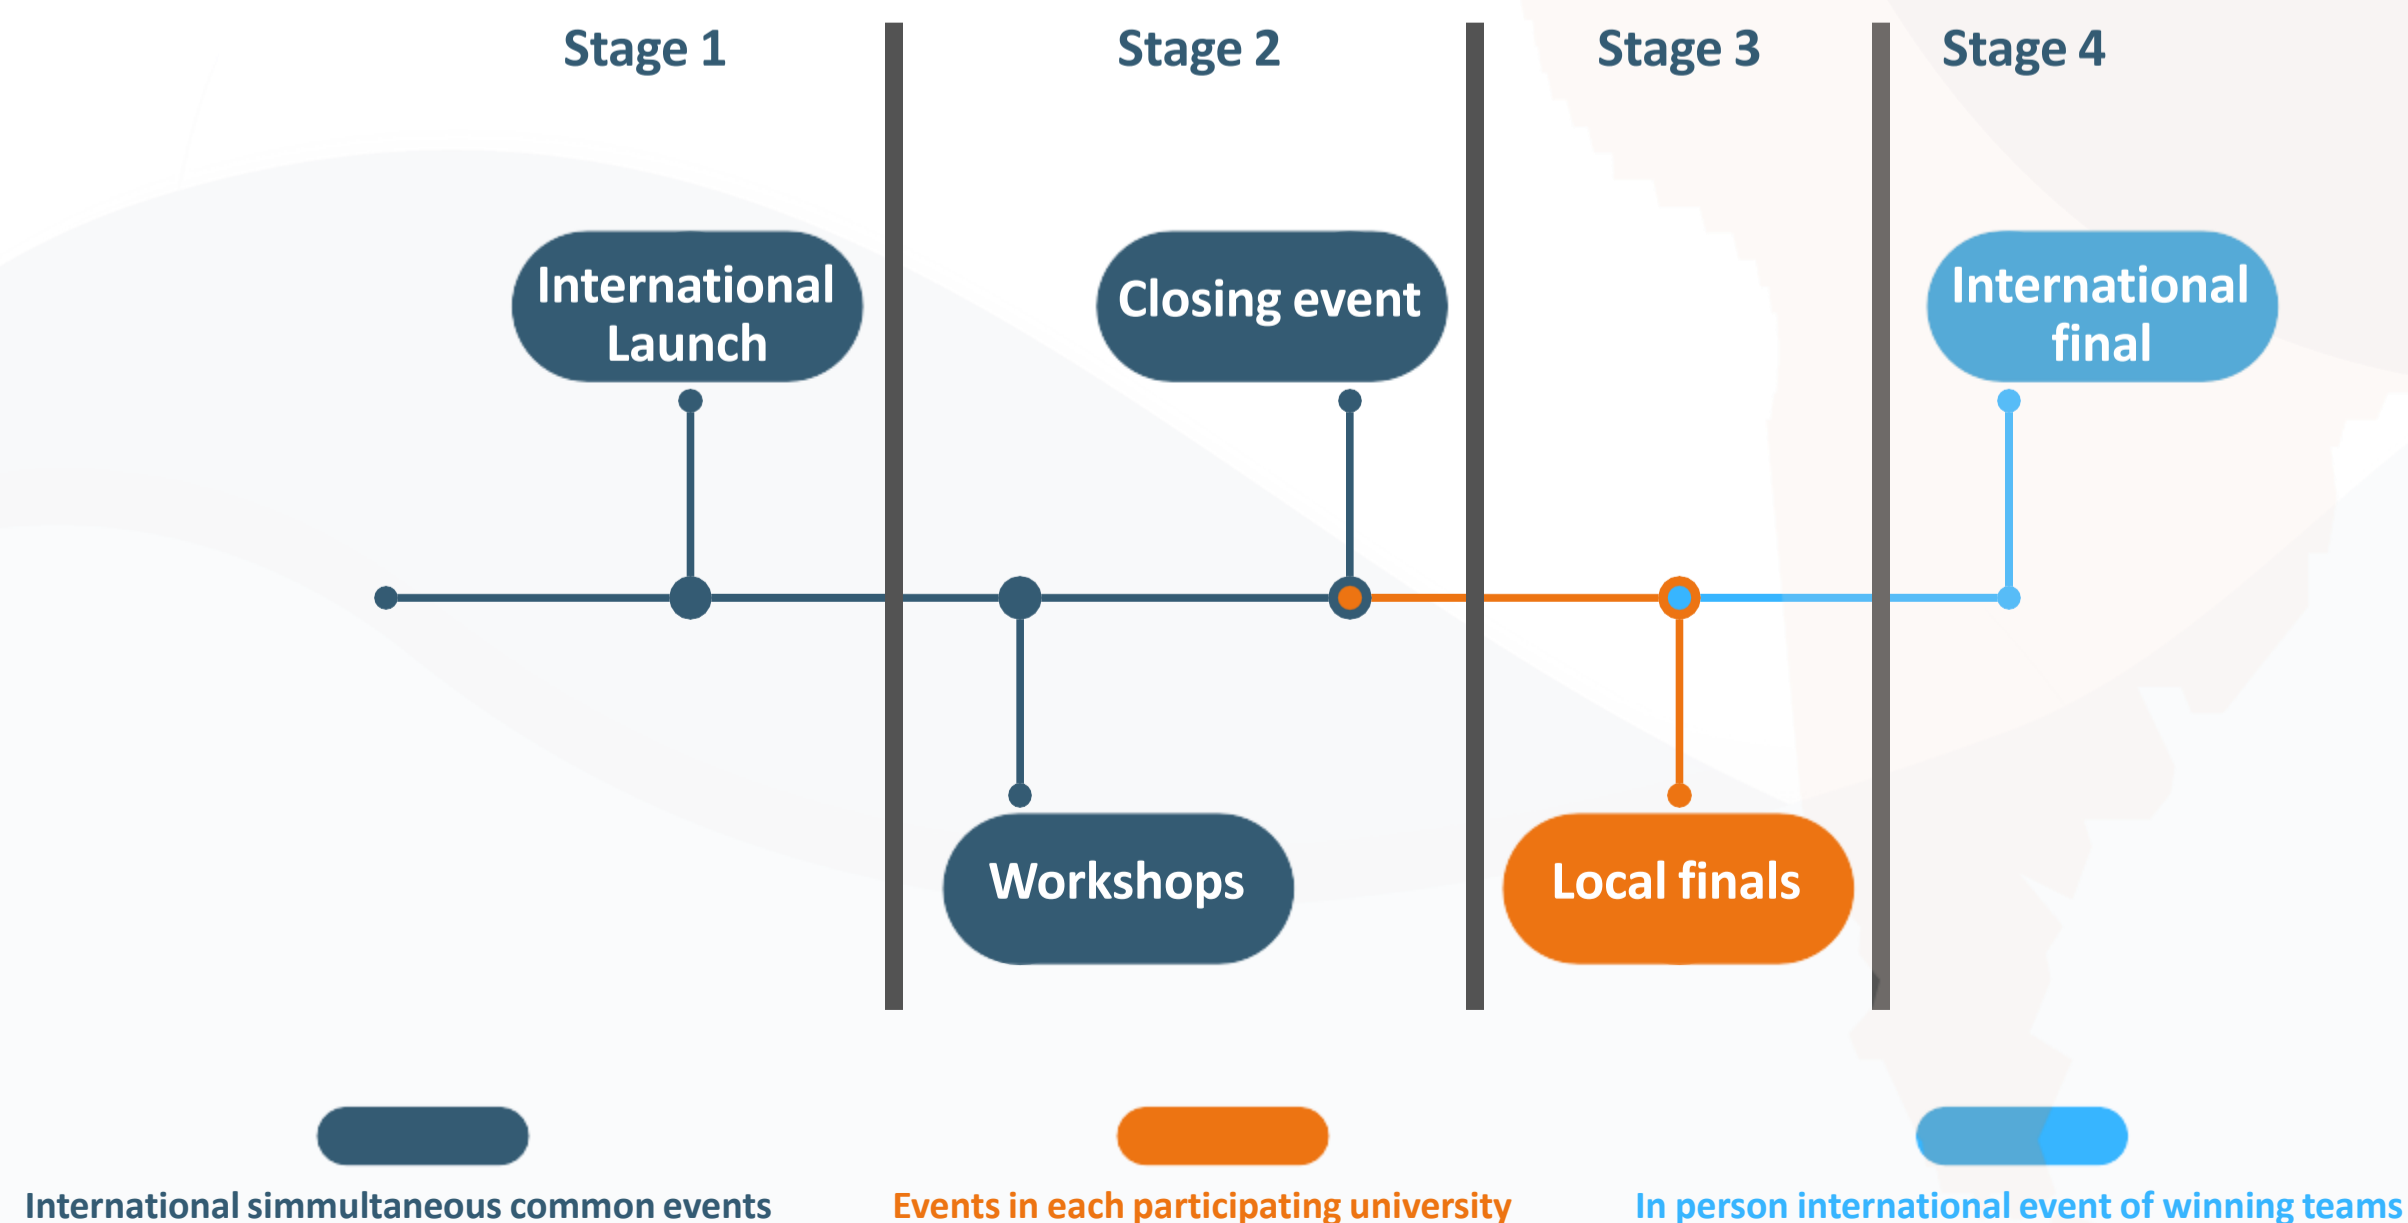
Stage 1

Stage 2

Stage 3

Stage 4

International Launch

Closing event

International final

Workshops

Local finals

International simmultaneous common events

Events in each participating university

In person international event of winning teams